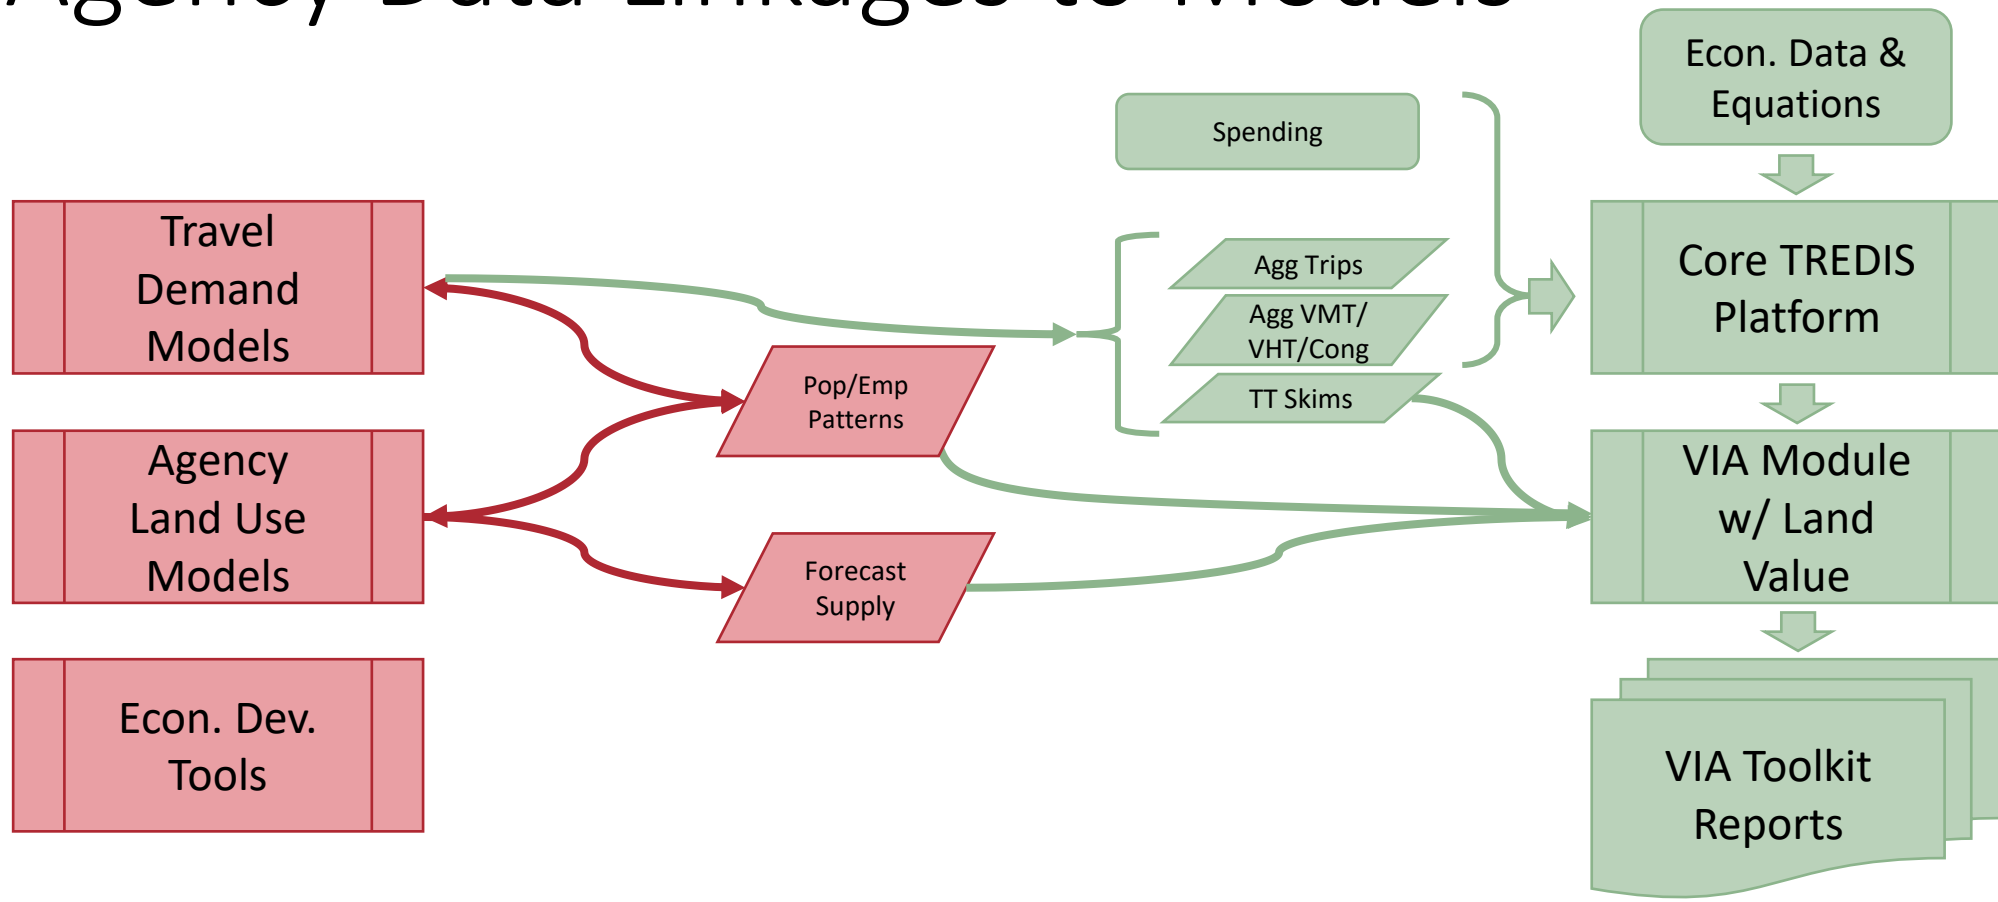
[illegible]

Econ. Data & Equations

Spending

Travel Demand Models

Agg Trips

Agg VMT/ VHT/Cong

Core TREDIS Platform

Pop/Emp Patterns

TT Skims

Agency Land Use Models

VIA Module w/ Land Value

Forecast Supply

Econ. Dev. Tools

VIA Toolkit Reports